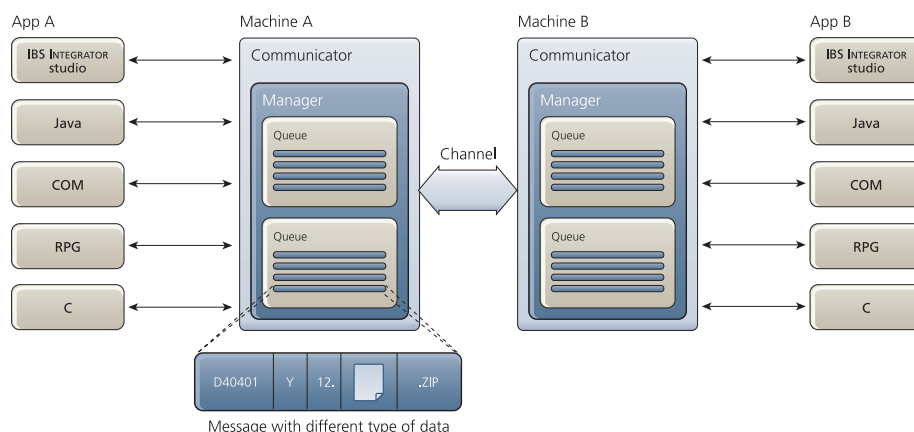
App A

IBS INTEGRATOR studio

Java

COM

RPG

C

Machine A

Communicator

Manager

Queue

Queue

Channel

Machine B

Communicator

Manager

Queue

Queue

App B

IBS INTEGRATOR studio

Java

COM

RPG

C

D40401 | Y | 12. | | .ZIP

Message with different type of data